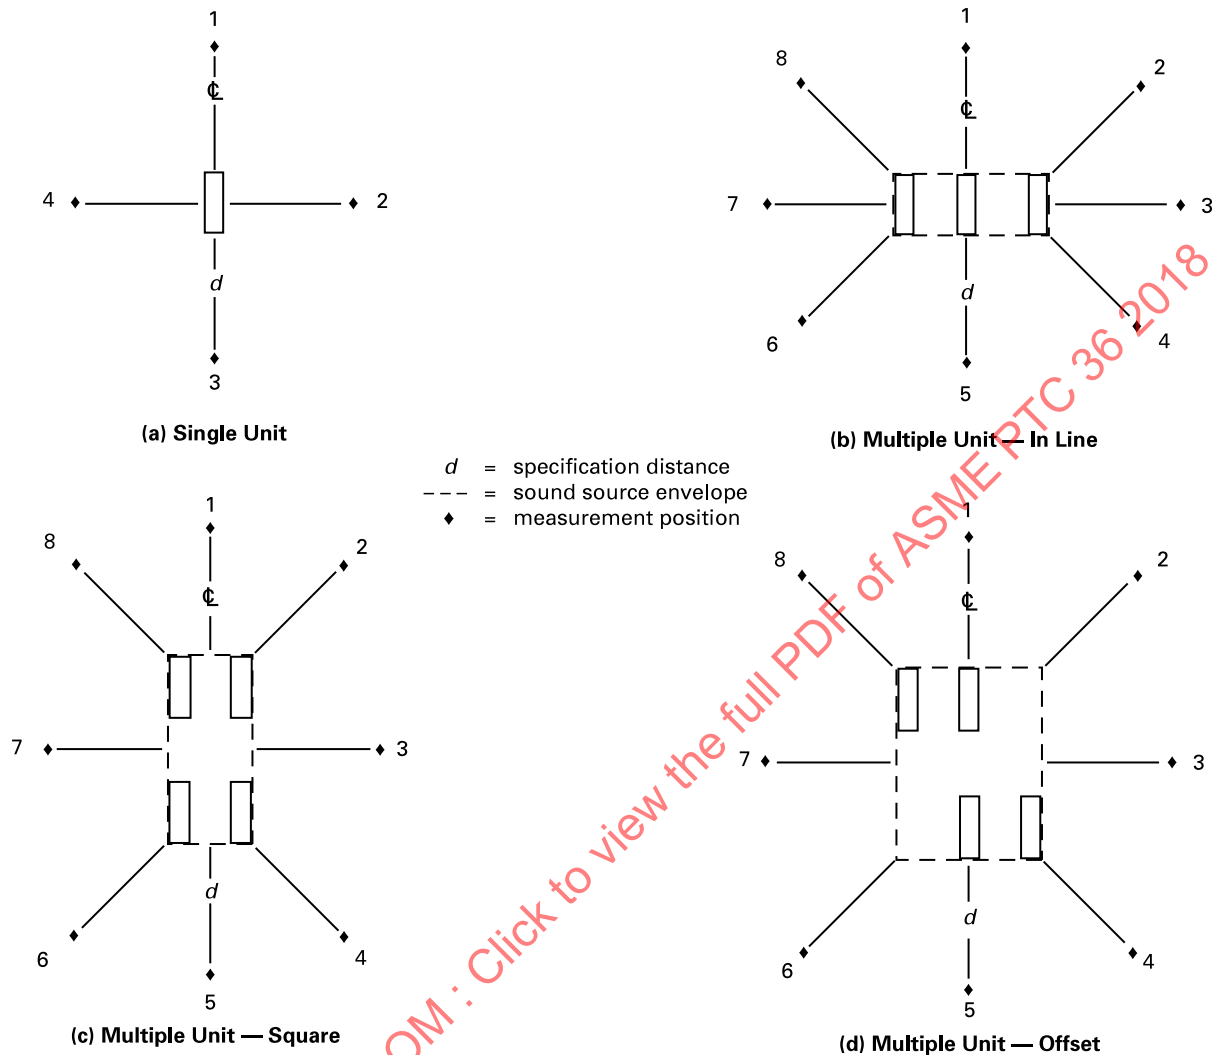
1
℄
4
2
d
3
(a) Single Unit

1
8
2
℄
7
3
d
6
4
5
(b) Multiple Unit — In Line

d = specification distance
- - - = sound source envelope
♦ = measurement position

1
8
2
℄
7
3
d
6
4
5
(c) Multiple Unit — Square

1
8
2
℄
7
3
d
6
4
5
(d) Multiple Unit — Offset

OM : Click to view the full PDF of ASME PTC 36 2018